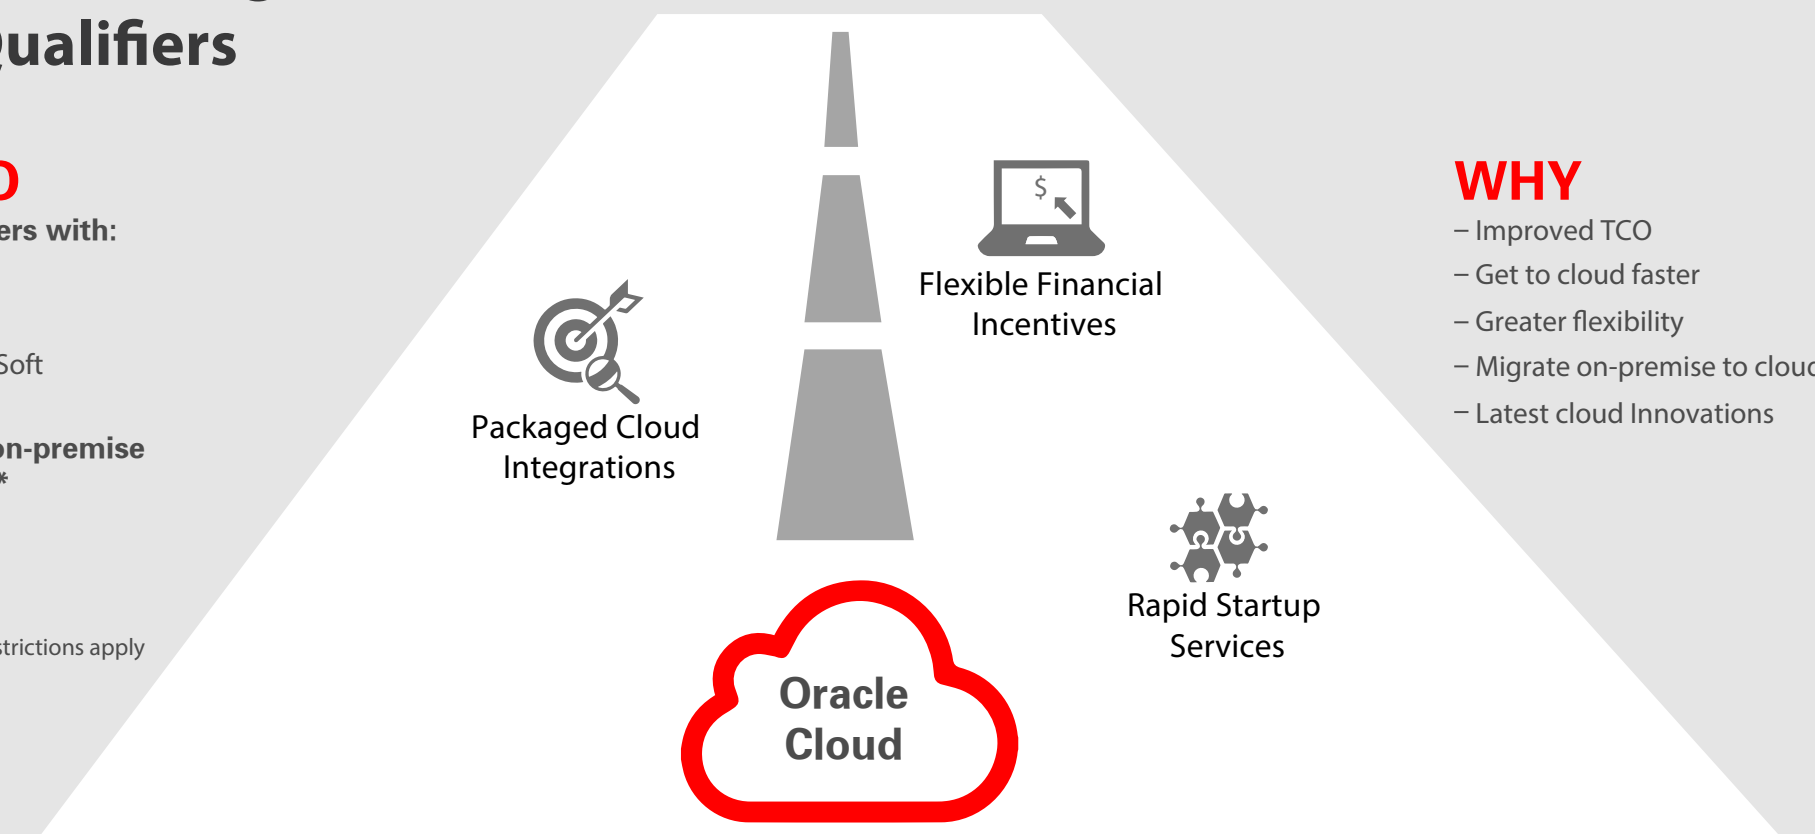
ualifiers

D
ers with:

Soft

on-premise
*

strictions apply

Flexible Financial Incentives

Packaged Cloud Integrations

Rapid Startup Services

Oracle Cloud

WHY
– Improved TCO
– Get to cloud faster
– Greater flexibility
– Migrate on-premise to clouc
– Latest cloud Innovations